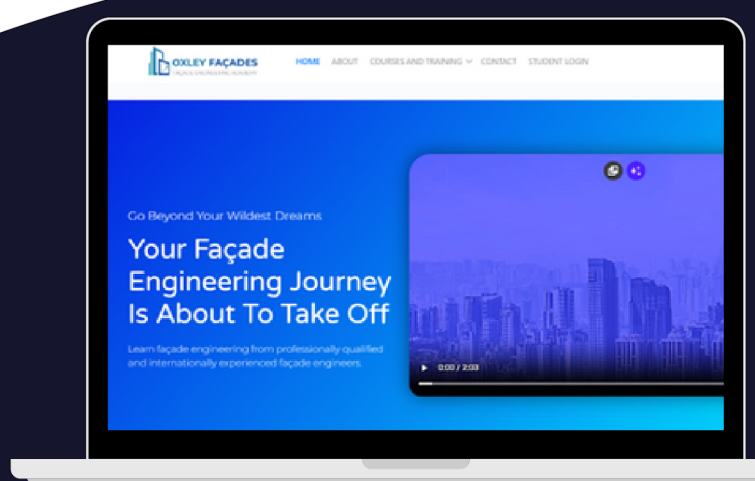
OXLEY FAÇADES
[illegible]

HOME ABOUT COURSES AND TRAINING CONTACT STUDENT LOGIN

Go Beyond Your Wildest Dreams

Your Façade Engineering Journey Is About To Take Off

Learn façade engineering from professionally qualified and internationally experienced façade engineers.

0:00 / 2:03